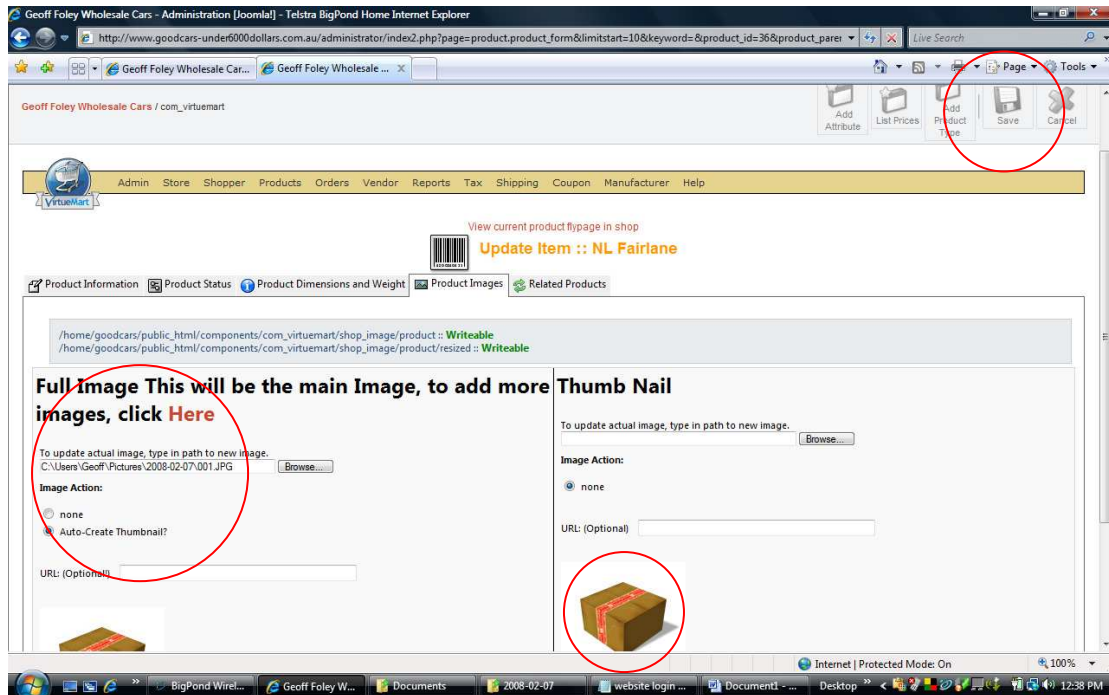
Geoff Foley Wholesale Cars - Administration [Joomla!] - Telstra BigPond Home Internet Explorer

http://www.goodcars-under6000dollars.com.au/administrator/index2.php?page=product.product_form&limitstart=10&keyword=&product_id=36&product_parer

Live Search

Geoff Foley Wholesale Car... Geoff Foley Wholesale ...

Page Tools

Geoff Foley Wholesale Cars / com_virtuemart

Add Attribute List Prices Add Product Type Save Cancel

VirtueMart

Admin Store Shopper Products Orders Vendor Reports Tax Shipping Coupon Manufacturer Help

View current product flypage in shop

Update Item :: NL Fairlane

Product Information Product Status Product Dimensions and Weight Product Images Related Products

/home/goodcars/public_html/components/com_virtuemart/shop_image/product :: Writeable
/home/goodcars/public_html/components/com_virtuemart/shop_image/product/resized :: Writeable

Full Image This will be the main Image, to add more images, click Here

To update actual image, type in path to new image.
C:\Users\Geoff\Pictures\2008-02-07\001.JPG Browse...

Image Action:

none

Auto-Create Thumbnail?

URL: (Optional)

Thumb Nail

To update actual image, type in path to new image.
Browse...

Image Action:

none

URL: (Optional)

Internet | Protected Mode: On 100%

BigPond Wirel... Geoff Foley W... Documents 2008-02-07 website login ... Document1 - ... Desktop 12:38 PM